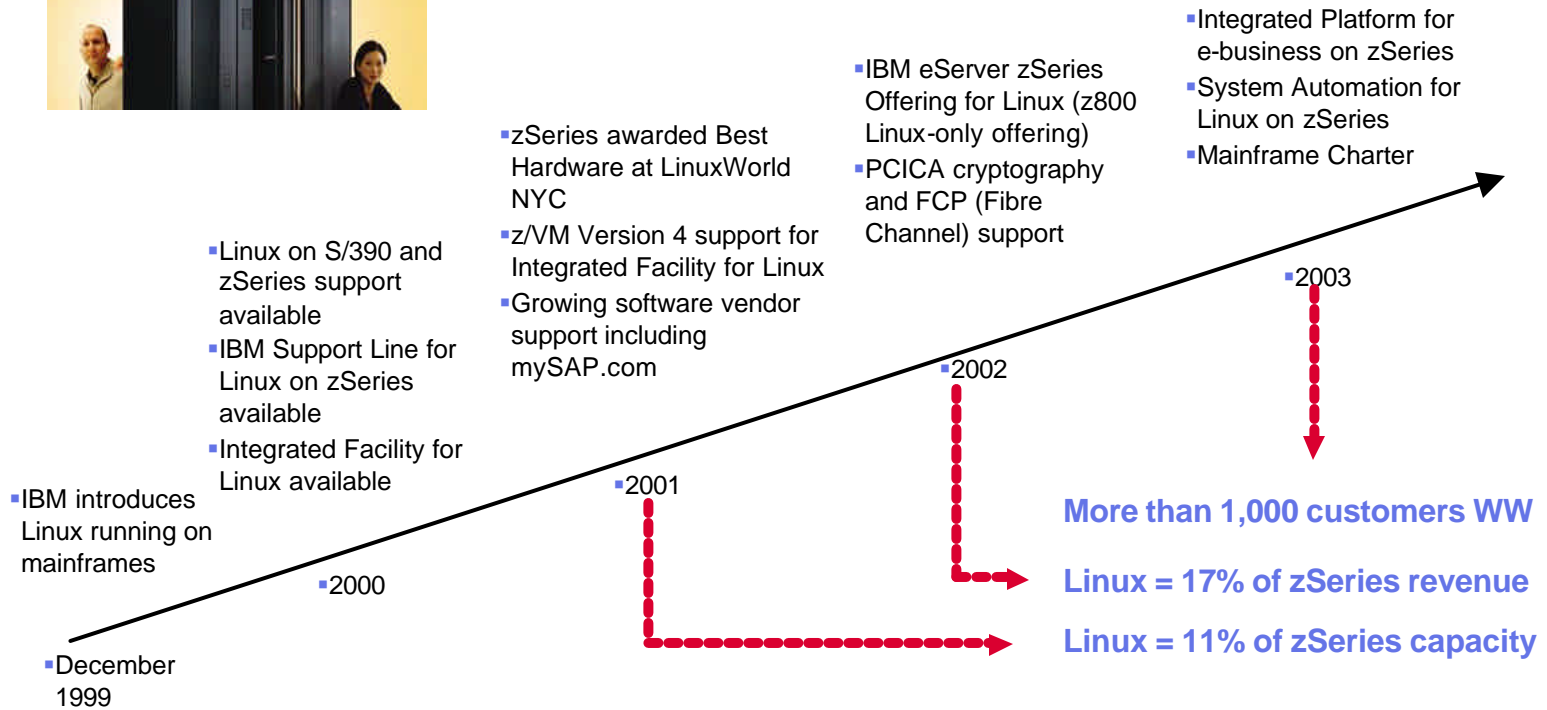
▪Integrated Platform for e-business on zSeries
▪System Automation for Linux on zSeries
▪Mainframe Charter

▪IBM eServer zSeries Offering for Linux (z800 Linux-only offering)
▪PCICA cryptography and FCP (Fibre Channel) support

▪zSeries awarded Best Hardware at LinuxWorld NYC
▪z/VM Version 4 support for Integrated Facility for Linux
▪Growing software vendor support including mySAP.com

▪Linux on S/390 and zSeries support available
▪IBM Support Line for Linux on zSeries available
▪Integrated Facility for Linux available

▪IBM introduces Linux running on mainframes

▪2003

▪2002

▪2001

▪2000

▪December 1999

More than 1,000 customers WW

Linux = 17% of zSeries revenue

Linux = 11% of zSeries capacity